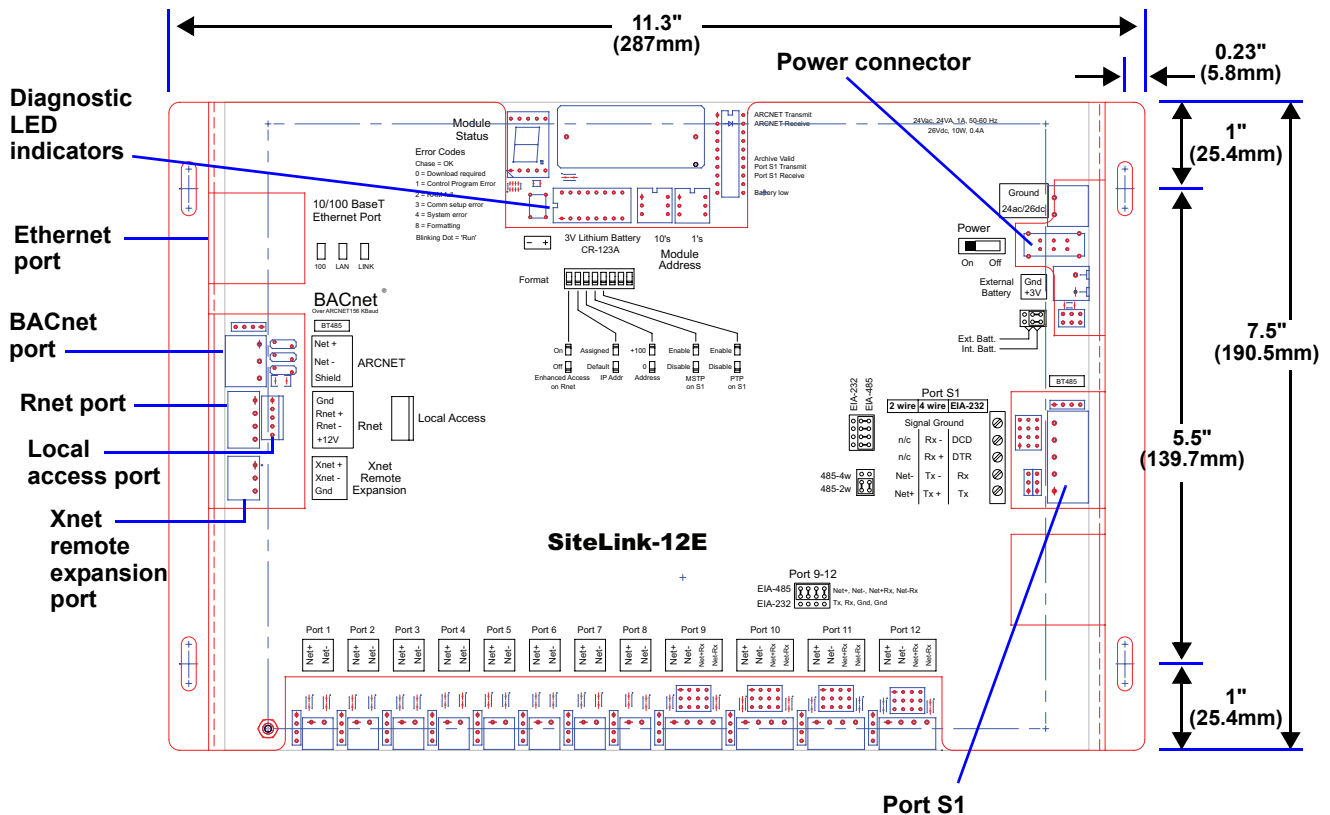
11.3"
(287mm)

0.23"
(5.8mm)

Power connector

Diagnostic LED indicators

Module Status

Error Codes
Chase = OK
0 = Download required
1 = Control Program Error
2 = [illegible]
3 = Comm setup error
4 = System error
8 = Formatting
Blinking Dot = 'Run'

ARCNET Transmit
ARCNET Receive

Archive Valid
Port S1 Transmit
Port S1 Receive

Battery low

24Vac, 24VA, 1A, 50-60 Hz
26Vdc, 10W, 0.4A

1"
(25.4mm)

Ground
24ac/26dc

Ethernet port

10/100 BaseT
Ethernet Port

100 LAN LINK

3V Lithium Battery
CR-123A

10's 1's
Module Address

Power
On Off

External Battery
Gnd
+3V

7.5"
(190.5mm)

Format

BACnet®
Over ARCNET156 KBaud

BACnet port

BT485

Net +
Net -
Shield
ARCNET

On Off
Enhanced Access on Rnet

Assigned Default
IP Addr

+100 0
Address

Enable Disable
MSTP on S1

Enable Disable
PTP on S1

Ext. Batt.
Int. Batt.

BT485

Rnet port

Gnd
Rnet +
Rnet -
+12V
Rnet

Local Access

Local access port

Port S1
EIA-232 EIA-485
2 wire 4 wire EIA-232
Signal Ground
n/c Rx - DCD
n/c Rx + DTR
Net- Tx - Rx
Net+ Tx + Tx

485-4w
485-2w

5.5"
(139.7mm)

Xnet remote expansion port

Xnet +
Xnet -
Gnd
Xnet Remote Expansion

SiteLink-12E

Port 9-12
EIA-485 Net+, Net-, Net+Rx, Net-Rx
EIA-232 Tx, Rx, Gnd, Gnd

Port 1 Port 2 Port 3 Port 4 Port 5 Port 6 Port 7 Port 8 Port 9 Port 10 Port 11 Port 12

Net+ Net-
Net+ Net- Net+Rx Net-Rx

1"
(25.4mm)

Port S1